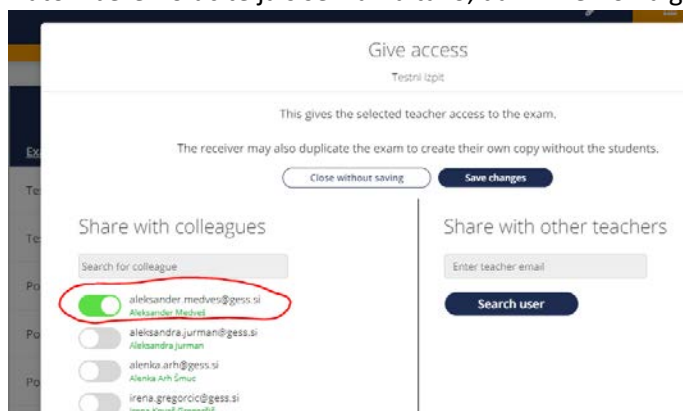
Give access

Testni Izpit

This gives the selected teacher access to the exam.

The receiver may also duplicate the exam to create their own copy without the students.

Close without saving

Save changes

Share with colleagues

Search for colleague

aleksander.medves@gess.si
Aleksander Medveš

aleksandra.jurman@gess.si
Aleksandra Jurman

alenka.arh@gess.si
Alenka Arh Šmuc

irena.gregorcic@gess.si
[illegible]

Share with other teachers

Enter teacher email

Search user